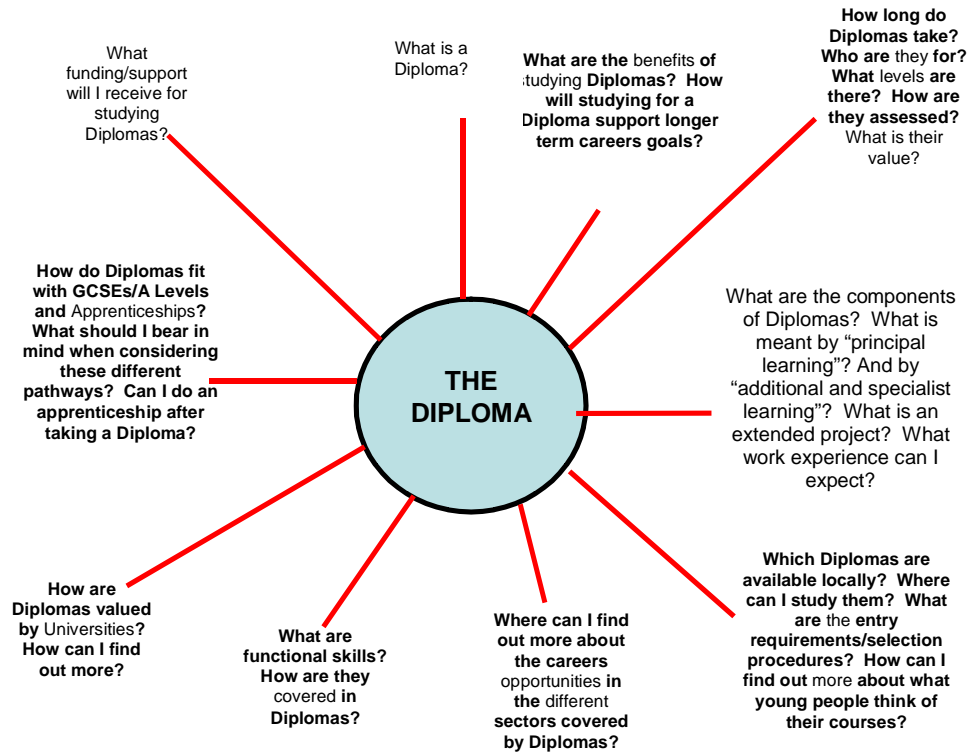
THE DIPLOMA

What is a Diploma?

What are the benefits of studying Diplomas? How will studying for a Diploma support longer term careers goals?

How long do Diplomas take? Who are they for? What levels are there? How are they assessed? What is their value?

What are the components of Diplomas? What is meant by "principal learning"? And by "additional and specialist learning"? What is an extended project? What work experience can I expect?

Which Diplomas are available locally? Where can I study them? What are the entry requirements/selection procedures? How can I find out more about what young people think of their courses?

Where can I find out more about the careers opportunities in the different sectors covered by Diplomas?

What are functional skills? How are they covered in Diplomas?

How are Diplomas valued by Universities? How can I find out more?

How do Diplomas fit with GCSEs/A Levels and Apprenticeships? What should I bear in mind when considering these different pathways? Can I do an apprenticeship after taking a Diploma?

What funding/support will I receive for studying Diplomas?